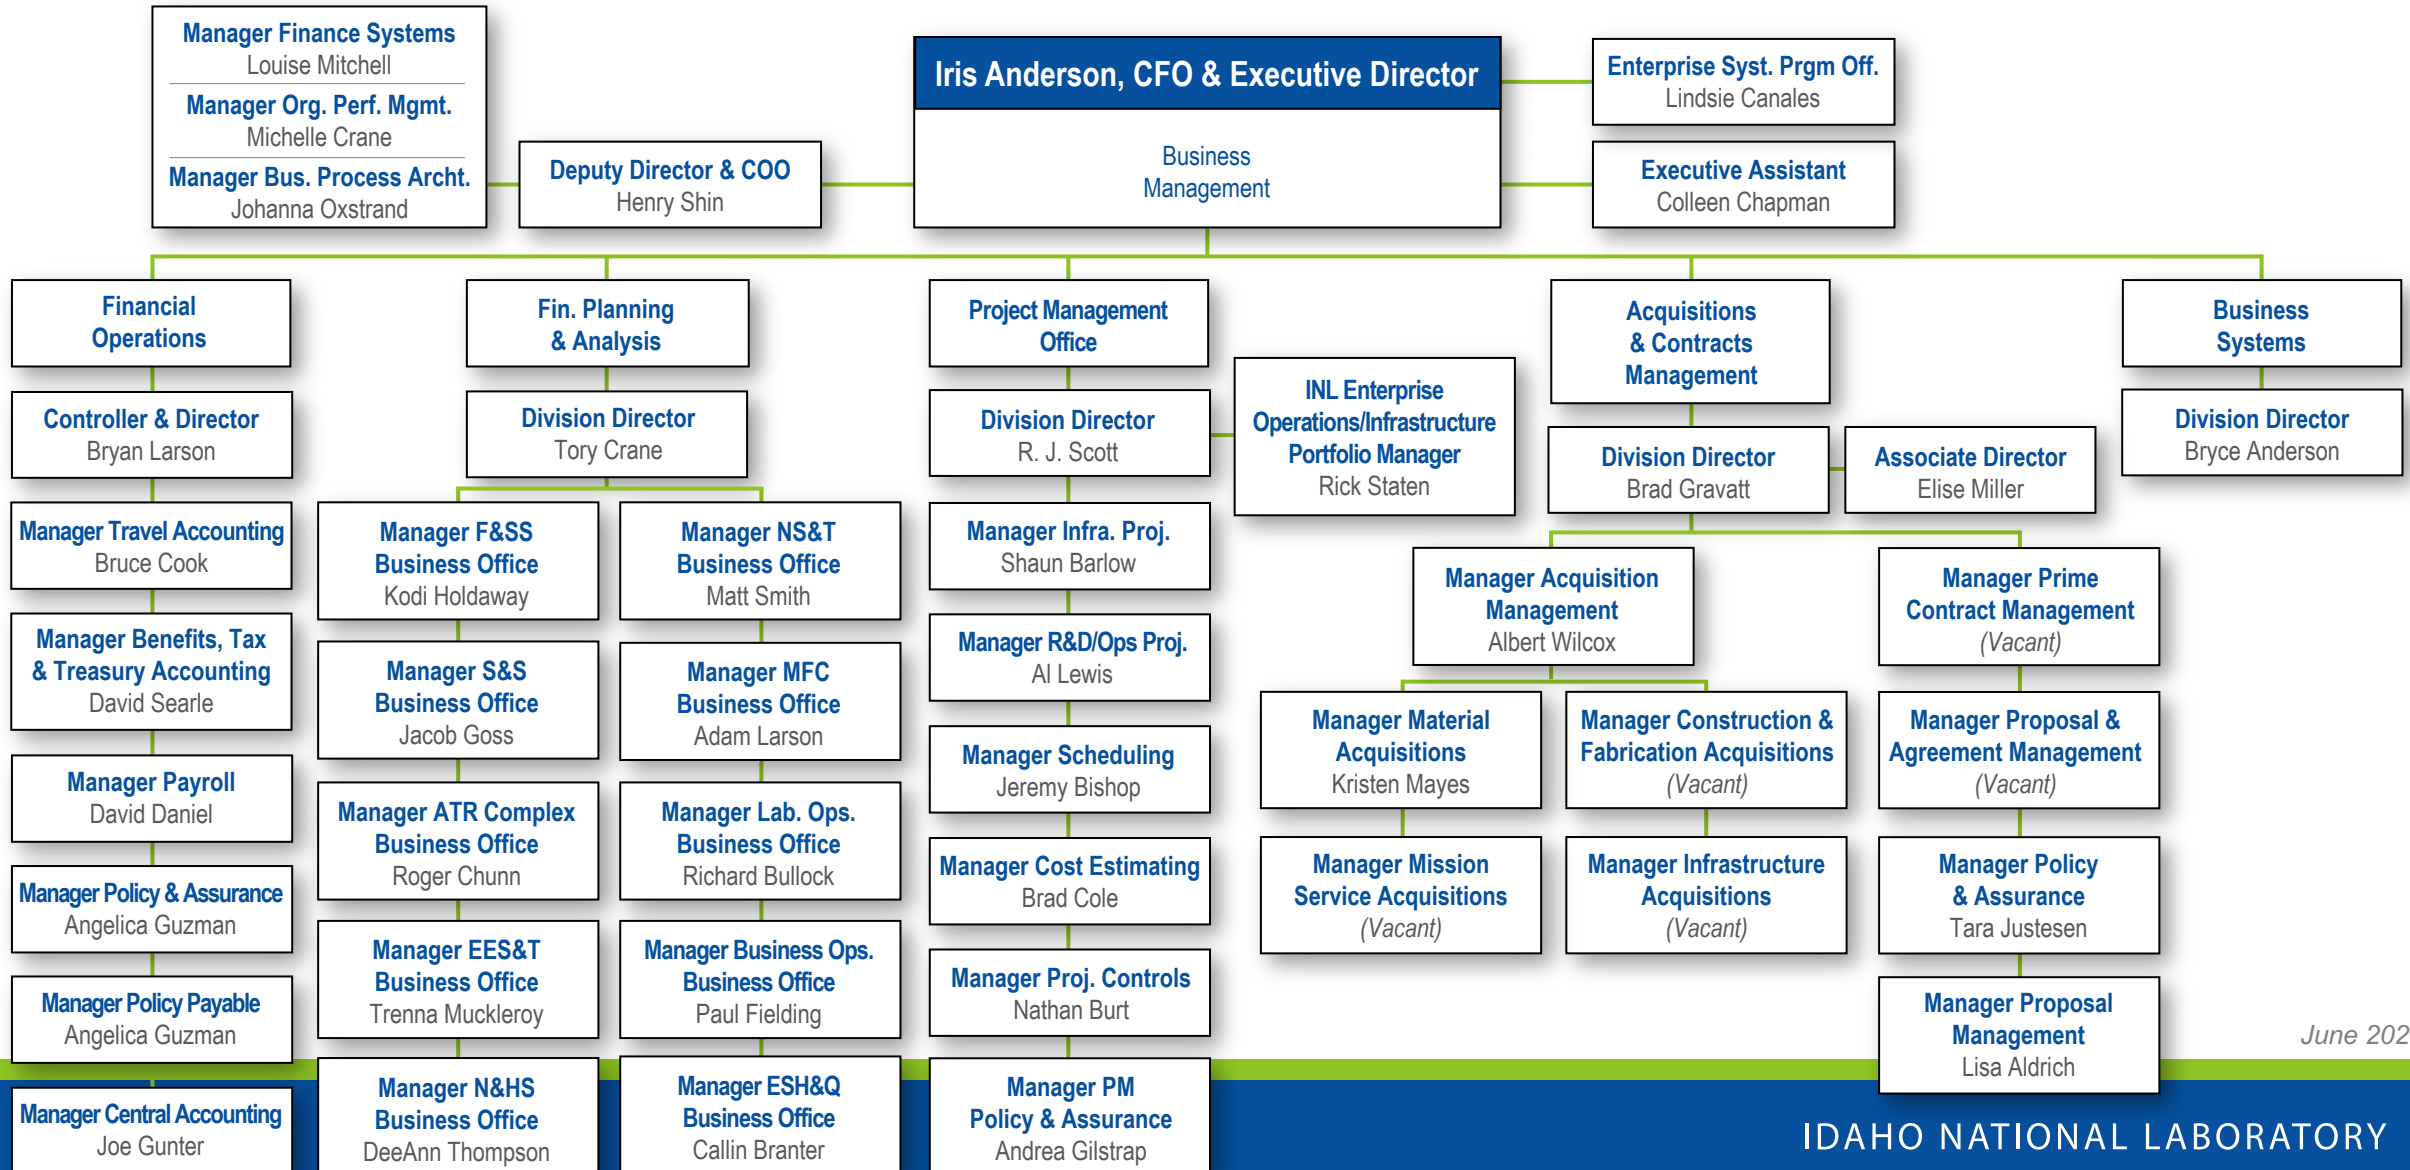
Manager Finance Systems
Louise Mitchell

Manager Org. Perf. Mgmt.
Michelle Crane

Manager Bus. Process Archt.
Johanna Oxstrand

Deputy Director & COO
Henry Shin

Iris Anderson, CFO & Executive Director

Business Management

Enterprise Syst. Prgm Off.
Lindsie Canales

Executive Assistant
Colleen Chapman

Financial Operations

Controller & Director
Bryan Larson

Manager Travel Accounting
Bruce Cook

Manager Benefits, Tax & Treasury Accounting
David Searle

Manager Payroll
David Daniel

Manager Policy & Assurance
Angelica Guzman

Manager Policy Payable
Angelica Guzman

Manager Central Accounting
Joe Gunter

Fin. Planning & Analysis

Division Director
Tory Crane

Manager F&SS Business Office
Kodi Holdaway

Manager S&S Business Office
Jacob Goss

Manager ATR Complex Business Office
Roger Chunn

Manager EES&T Business Office
Trenna Muckleroy

Manager N&HS Business Office
DeeAnn Thompson

Manager NS&T Business Office
Matt Smith

Manager MFC Business Office
Adam Larson

Manager Lab. Ops. Business Office
Richard Bullock

Manager Business Ops. Business Office
Paul Fielding

Manager ESH&Q Business Office
Callin Branter

Project Management Office

Division Director
R. J. Scott

Manager Infra. Proj.
Shaun Barlow

Manager R&D/Ops Proj.
Al Lewis

Manager Scheduling
Jeremy Bishop

Manager Cost Estimating
Brad Cole

Manager Proj. Controls
Nathan Burt

Manager PM Policy & Assurance
Andrea Gilstrap

INL Enterprise Operations/Infrastructure Portfolio Manager
Rick Staten

Acquisitions & Contracts Management

Division Director
Brad Gravatt

Associate Director
Elise Miller

Manager Acquisition Management
Albert Wilcox

Manager Material Acquisitions
Kristen Mayes

Manager Mission Service Acquisitions
(Vacant)

Manager Construction & Fabrication Acquisitions
(Vacant)

Manager Infrastructure Acquisitions
(Vacant)

Manager Prime Contract Management
(Vacant)

Manager Proposal & Agreement Management
(Vacant)

Manager Policy & Assurance
Tara Justesen

Manager Proposal Management
Lisa Aldrich

Business Systems

Division Director
Bryce Anderson

June 202

IDAHO NATIONAL LABORATORY